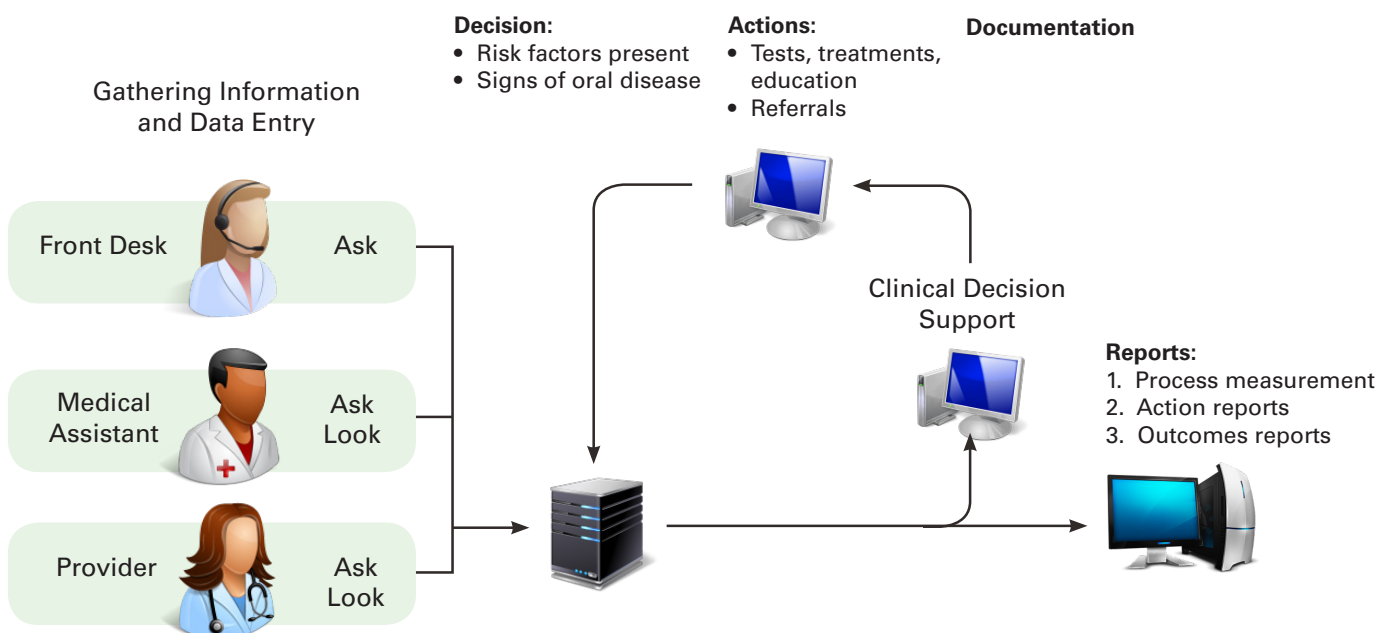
Gathering Information and Data Entry

Front Desk Ask

Medical Assistant Ask Look

Provider Ask Look

Decision:
• Risk factors present
• Signs of oral disease

Actions:
• Tests, treatments, education
• Referrals

Documentation

Clinical Decision Support

Reports:
1. Process measurement
2. Action reports
3. Outcomes reports